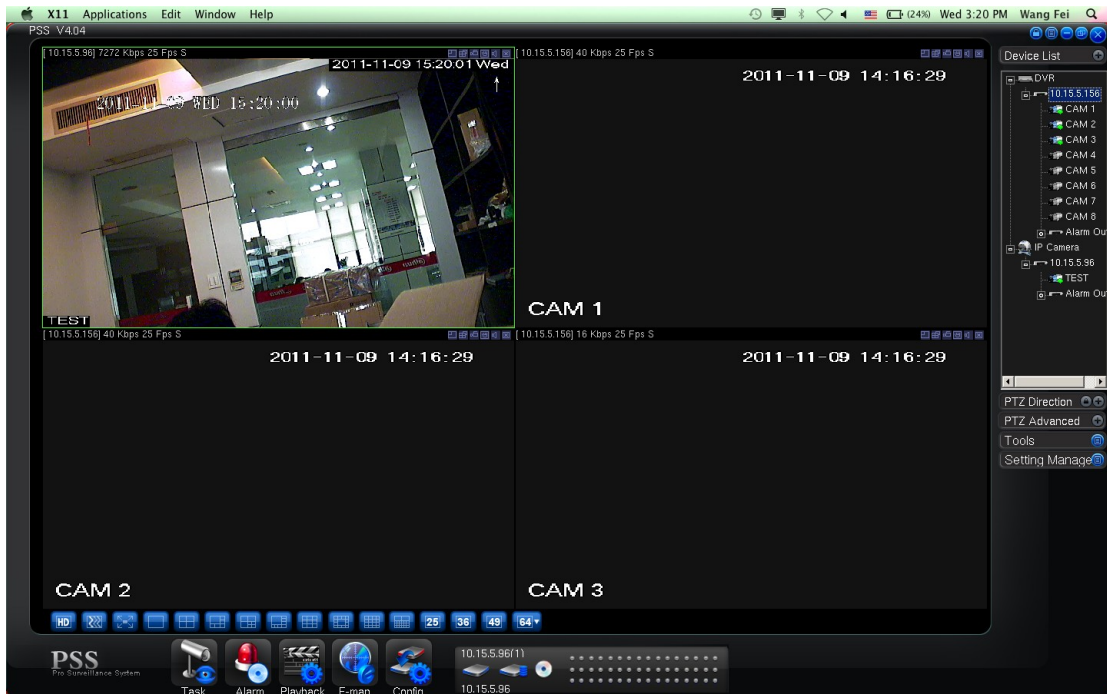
X11 Applications Edit Window Help

(24%) Wed 3:20 PM Wang Fei

PSS V4.04

[10.15.5.96] 7272 Kbps 25 Fps S

2011-11-09 15:20:01 Wed

2011-11-09 WED 15:20:00

TEST

[10.15.5.156] 40 Kbps 25 Fps S

2011-11-09 14:16:29

CAM 1

[10.15.5.156] 40 Kbps 25 Fps S

2011-11-09 14:16:29

CAM 2

[10.15.5.156] 16 Kbps 25 Fps S

2011-11-09 14:16:29

CAM 3

HD 25 36 49 64

Device List

DVR
10.15.5.156
CAM 1
CAM 2
CAM 3
CAM 4
CAM 5
CAM 6
CAM 7
CAM 8
Alarm Ou
IP Camera
10.15.5.96
TEST
Alarm Ou

PTZ Direction
PTZ Advanced
Tools
Setting Manage

PSS
Pro Surveillance System

Task Alarm Playback E-map Config

10.15.5.96(1)
10.15.5.96